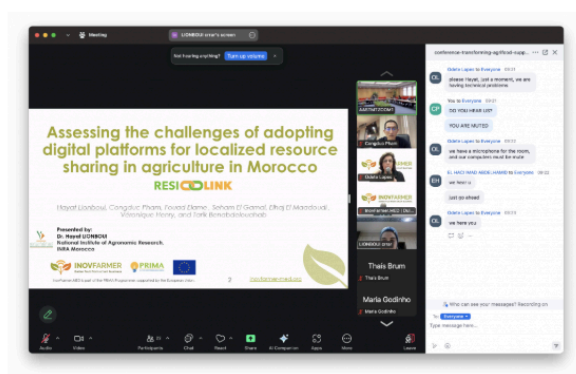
Meeting

LIONBOUI ahar's screen

Not hearing anything? Turn up volume

Assessing the challenges of adopting digital platforms for localized resource sharing in agriculture in Morocco

RESI LINK

Hayat Lionboui, Congduc Pham, Fouad Elame, Soham El Gamal, Elhaj El Marabouti, Véronique Monty, and Tarik Benabdelouahab

Presented by:
Dr. Hayat LIONBOUI
National Institute of Agronomic Research, INRA Morocco

INOVFARMER
PRIMA

2

Congduc Pham

Odeta Lopez

INOVFARMER

INOVFARMER MED / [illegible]

LIONBOUI ahar

Thais Brum

Thais Brum

Maria Godinho

Maria Godinho

conference-transforming-agrifood-supp...

Odeta Lopez to Everyone 03:11
please Hayat, just a moment, we are having technical problems

You to Everyone 03:11
DO YOU HEAR US?

YOU ARE MUTED

Odeta Lopez to Everyone 03:12
we have a microphone for the room, and our computers must be mute

EL HAO HAND ABDELHAMID to Everyone 03:12
we hear u

Just go ahead

Odeta Lopez to Everyone 03:13
we hear you

Who can see your messages? Recording on

To: Everyone

Type message here...

Audio Video Participants Chat React Share AI Companion Apps More Leave